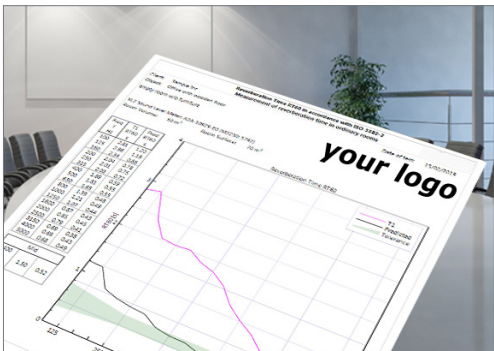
Client: Sample Inc
Object: Office with wooden floor
Empty room, no furniture

Reverberation Time RT60 in accordance with ISO 3382-2
Measurement of reverberation time in ordinary rooms

XL2 Sound Level Meter, ADA 50619 60 (NTi Audio)
Room Volume: 70 m³
Room Surface: 70 m²

Date of test: 15/02/2016

your logo

Reverberation Time RT60

| Freq. Hz | T1 s |
|---|---|
| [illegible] | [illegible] |

T1
Fbad/250
Tolerance

RT60[s]

500 | 1k
2.50 | 0.52

125